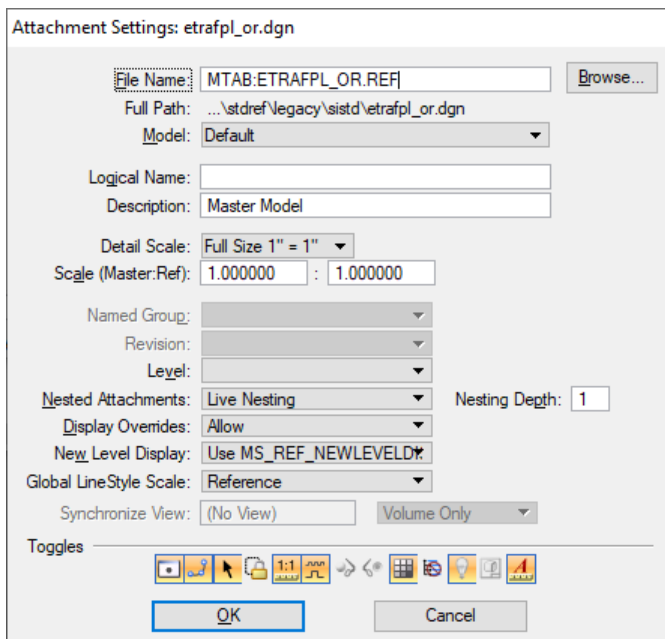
Attachment Settings: etrafpl_or.dgn

File Name: MTAB:ETRAFPL_OR.REF
Browse...
Full Path: ...\stdref\legacy\sistd\etrafpl_or.dgn
Model: Default

Logical Name:
Description: Master Model

Detail Scale: Full Size 1" = 1"
Scale (Master:Ref): 1.000000 : 1.000000

Named Group:
Revision:
Level:
Nested Attachments: Live Nesting
Nesting Depth: 1
Display Overrides: Allow
New Level Display: Use MS_REF_NEWLEVELDI
Global LineStyle Scale: Reference
Synchronize View: (No View)
Volume Only

Toggles
1:1

OK
Cancel